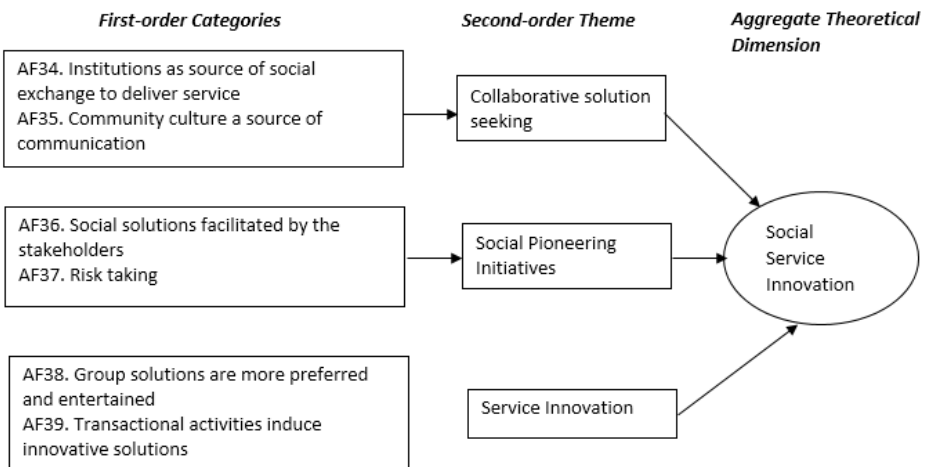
First-order Categories

Second-order Theme

Aggregate Theoretical Dimension

AF34. Institutions as source of social exchange to deliver service
AF35. Community culture a source of communication

Collaborative solution seeking

AF36. Social solutions facilitated by the stakeholders
AF37. Risk taking

Social Pioneering Initiatives

Social Service Innovation

AF38. Group solutions are more preferred and entertained
AF39. Transactional activities induce innovative solutions

Service Innovation